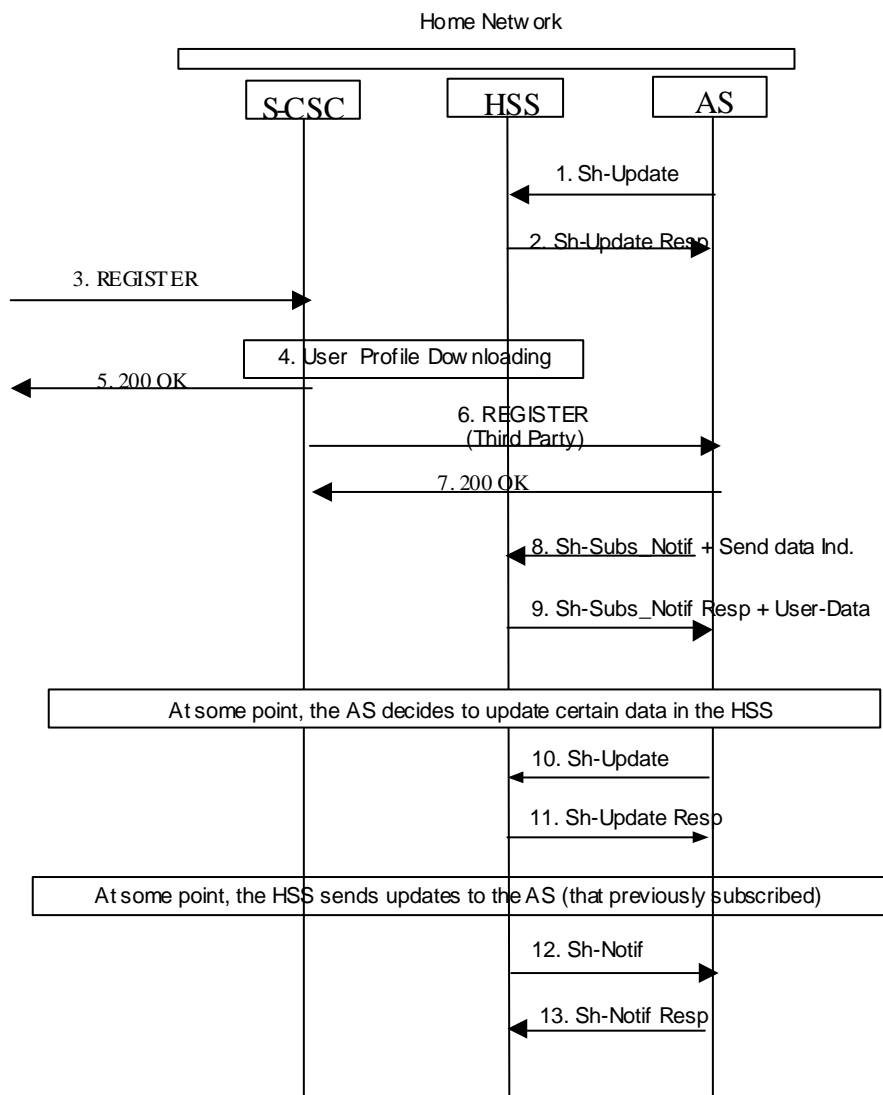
Home Netw ork

S-CSC

HSS

AS

1. Sh-Update

2. Sh-Update Resp

3. REGIST ER

4. User Profile Dow nloading

5. 200 OK

6. REGISTER
(Third Party)

7. 200 OK

8. Sh-Subs_Notif + Send data Ind.

9. Sh-Subs_Notif Resp + User-Data

At some point, the AS decides to update certain data in the HSS

10. Sh-Update

11. Sh-Update Resp

At some point, the HSS sends updates to the AS (that previously subscribed)

12. Sh-Notif

13. Sh-Notif Resp